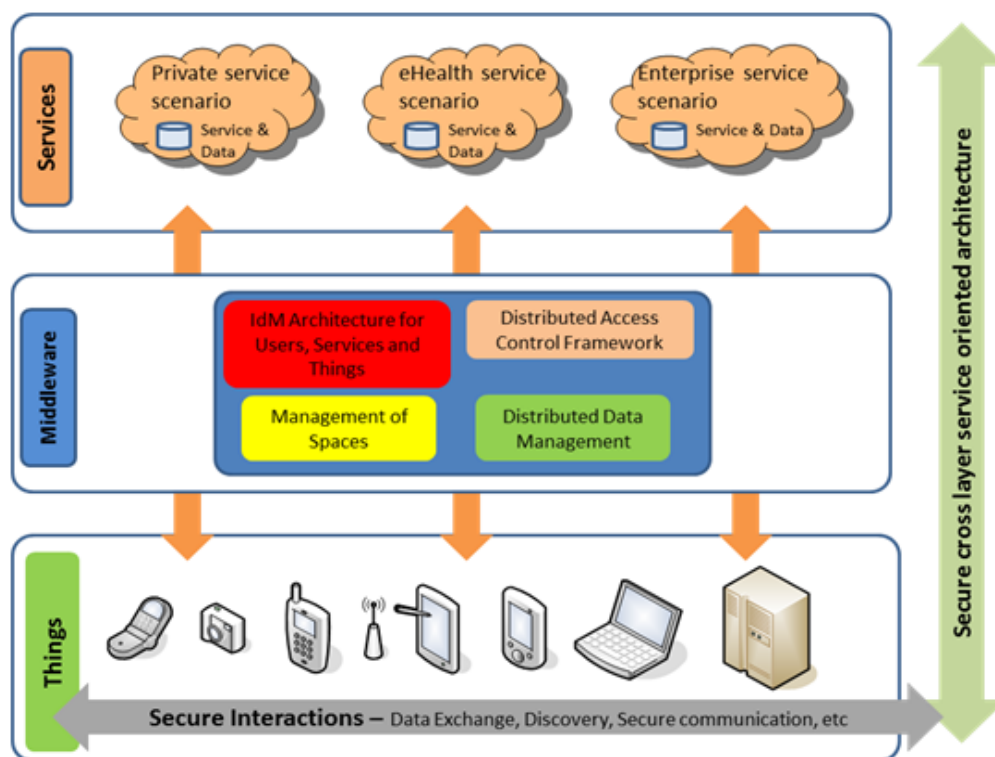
Services

Private service scenario
Service & Data

eHealth service scenario
Service & Data

Enterprise service scenario
Service & Data

Middleware

IdM Architecture for Users, Services and Things

Distributed Access Control Framework

Management of Spaces

Distributed Data Management

Things

Secure Interactions – Data Exchange, Discovery, Secure communication, etc

Secure cross layer service oriented architecture